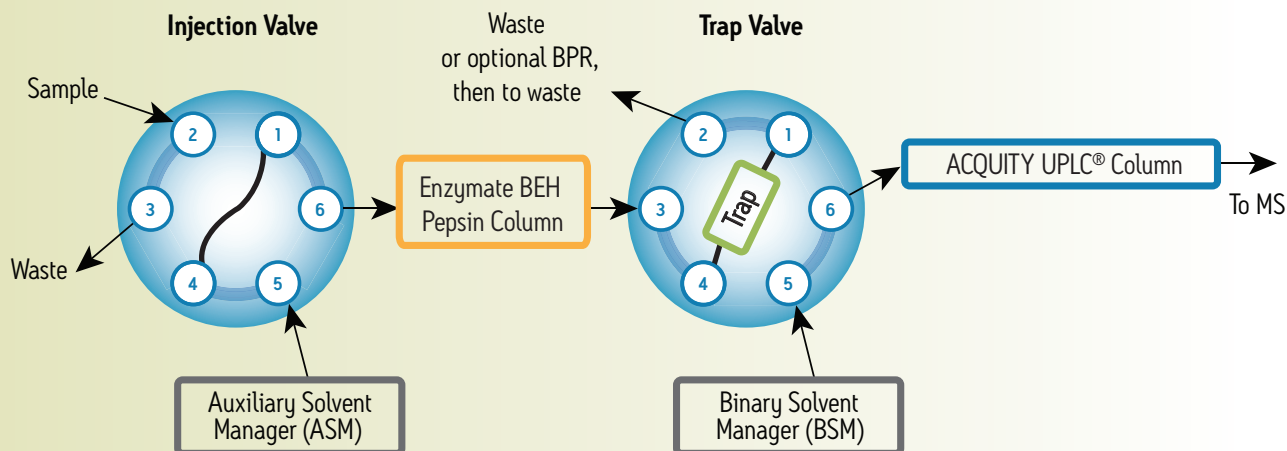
Injection Valve

Sample

2

1

3

6

4

5

Waste

Enzymate BEH Pepsin Column

Waste or optional BPR, then to waste

Trap Valve

2

1

Trap

3

6

4

5

ACQUITY UPLC® Column

To MS

Auxiliary Solvent Manager (ASM)

Binary Solvent Manager (BSM)